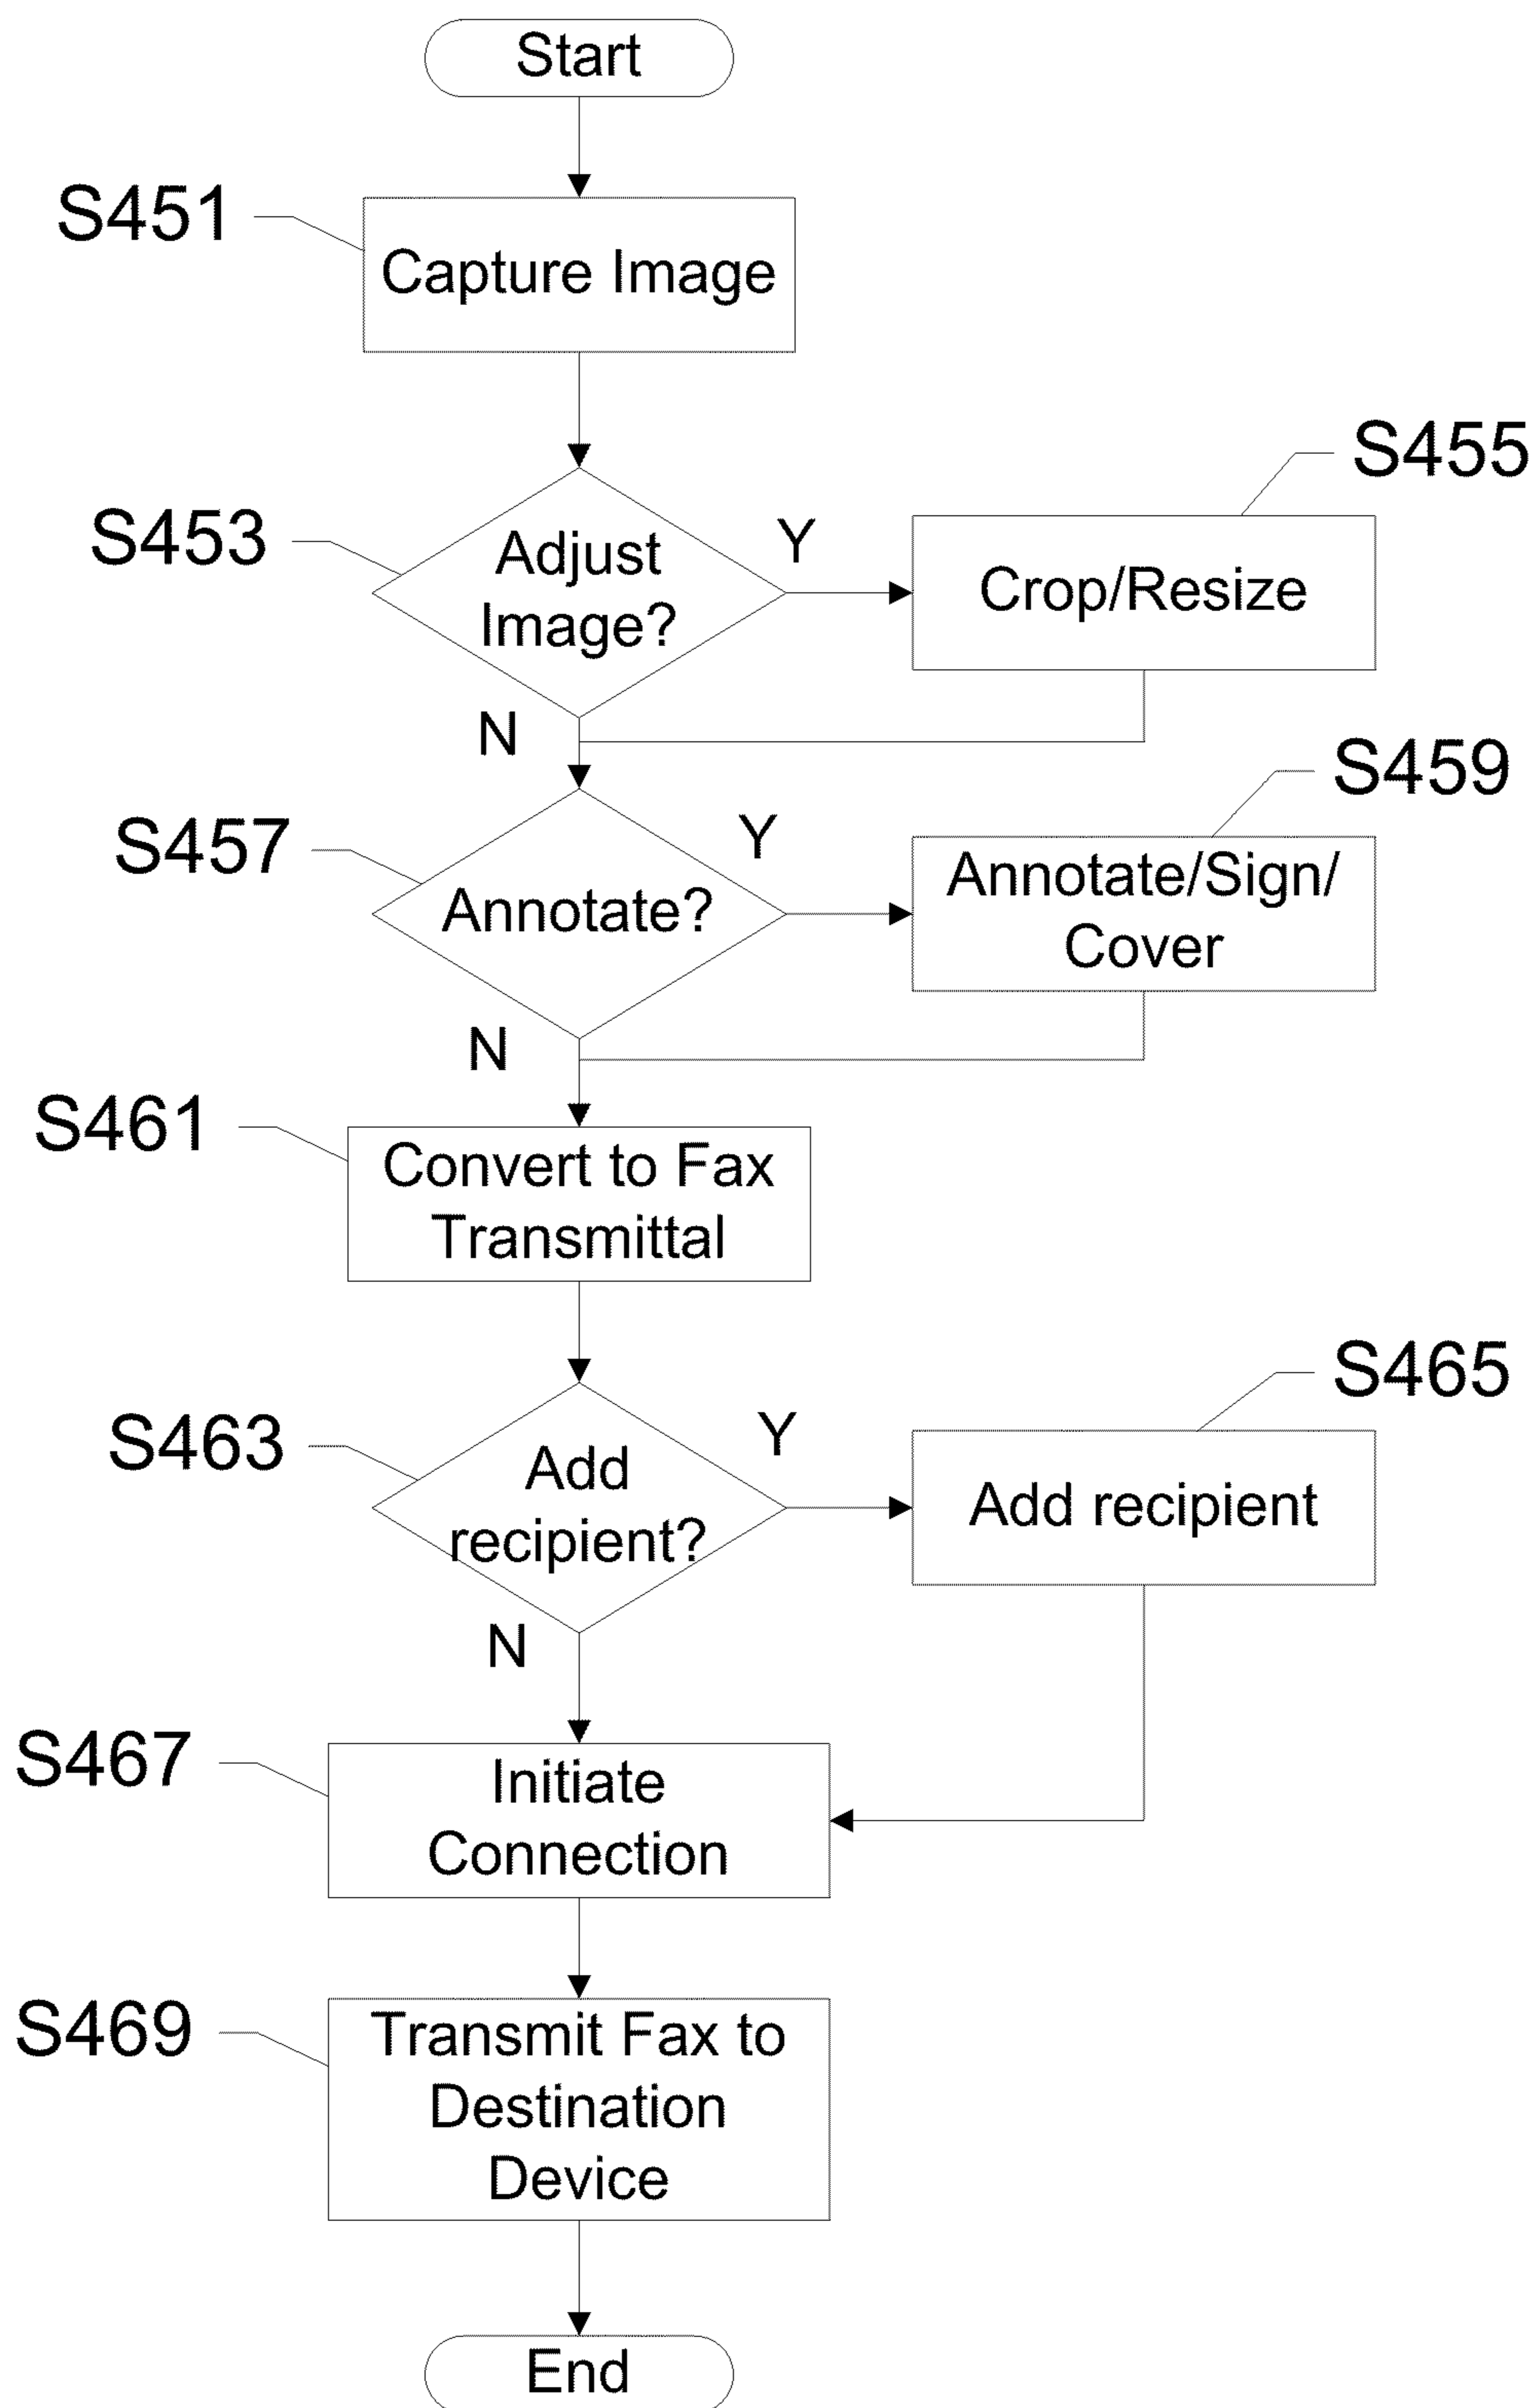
Start

S451
Capture Image

S455
S453
Adjust Image?
Y
Crop/Resize
N

S459
S457
Annotate?
Y
Annotate/Sign/ Cover
N

S461
Convert to Fax Transmittal

S465
S463
Add recipient?
Y
Add recipient
N

S467
Initiate Connection

S469
Transmit Fax to Destination Device

End